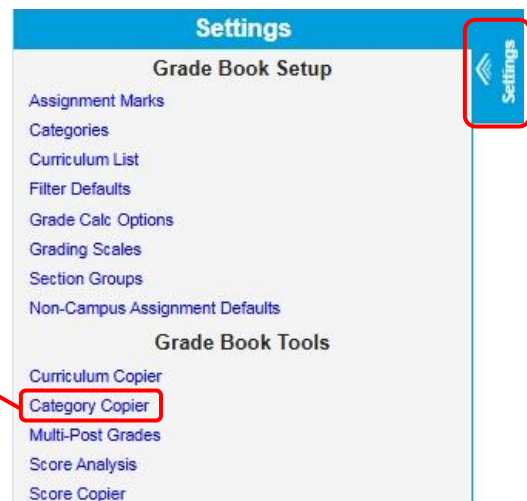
Settings

Grade Book Setup

Assignment Marks

Categories

Curriculum List

Filter Defaults

Grade Calc Options

Grading Scales

Section Groups

Non-Campus Assignment Defaults

Grade Book Tools

Curriculum Copier

Category Copier

Multi-Post Grades

Score Analysis

Score Copier

Settings